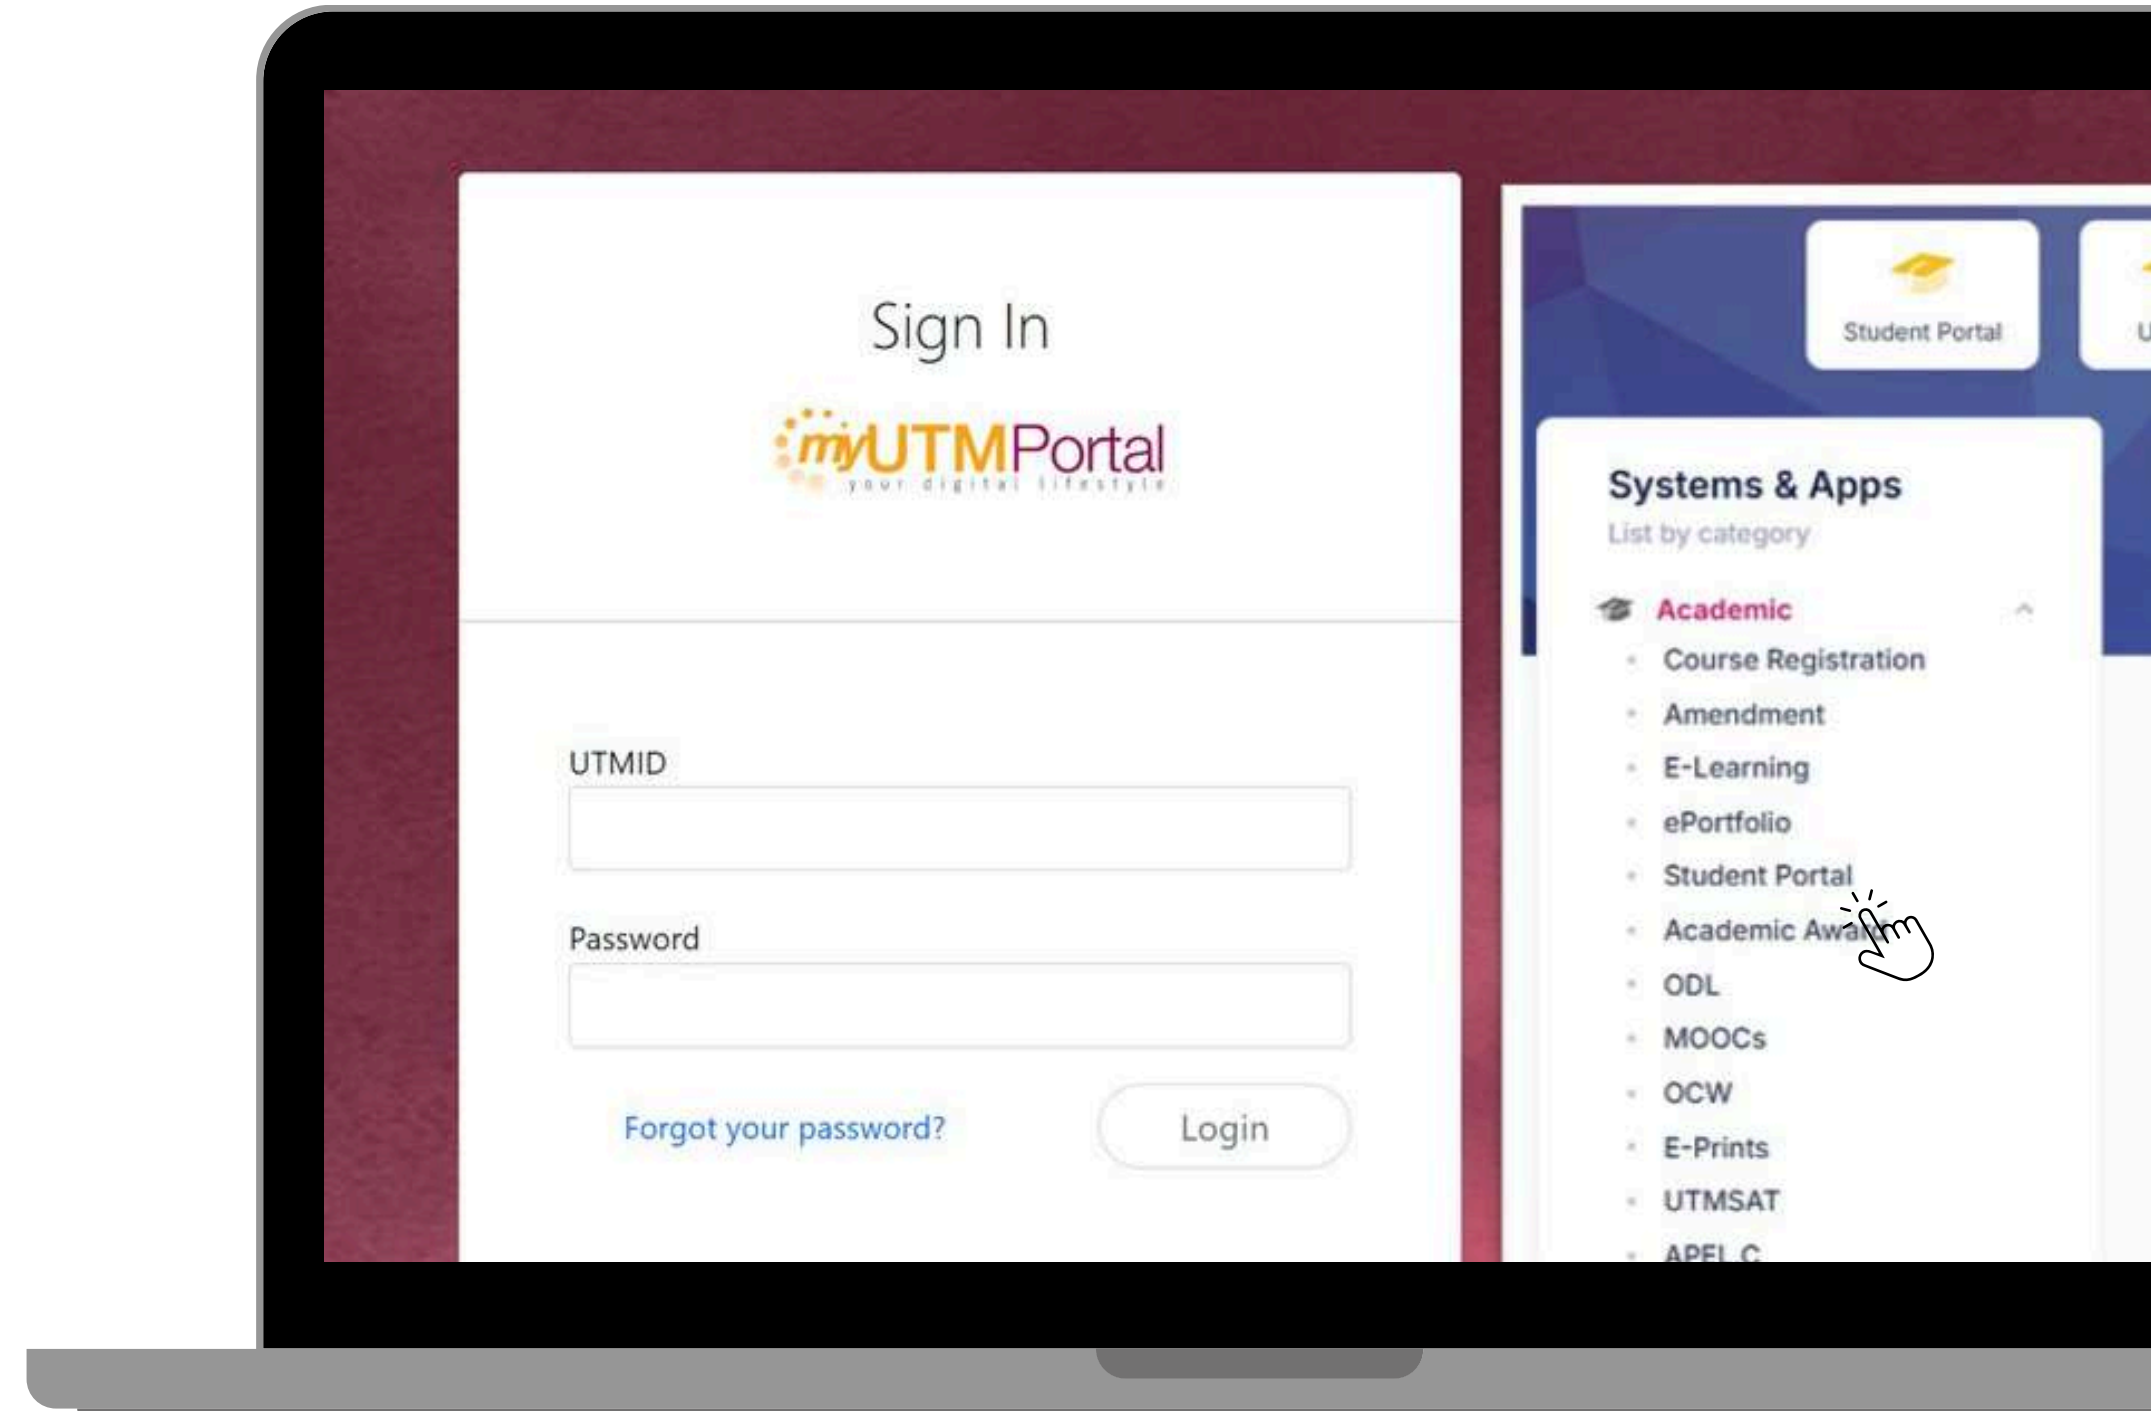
Sign In

myUTMPortal
your digital lifestyle

UTMID

Password

Forgot your password?

Login

Student Portal

U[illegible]

Systems & Apps
List by category

Academic
- Course Registration
- Amendment
- E-Learning
- ePortfolio
- Student Portal
- Academic Awa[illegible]
- ODL
- MOOCs
- OCW
- E-Prints
- UTMSAT
- APEL C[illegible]